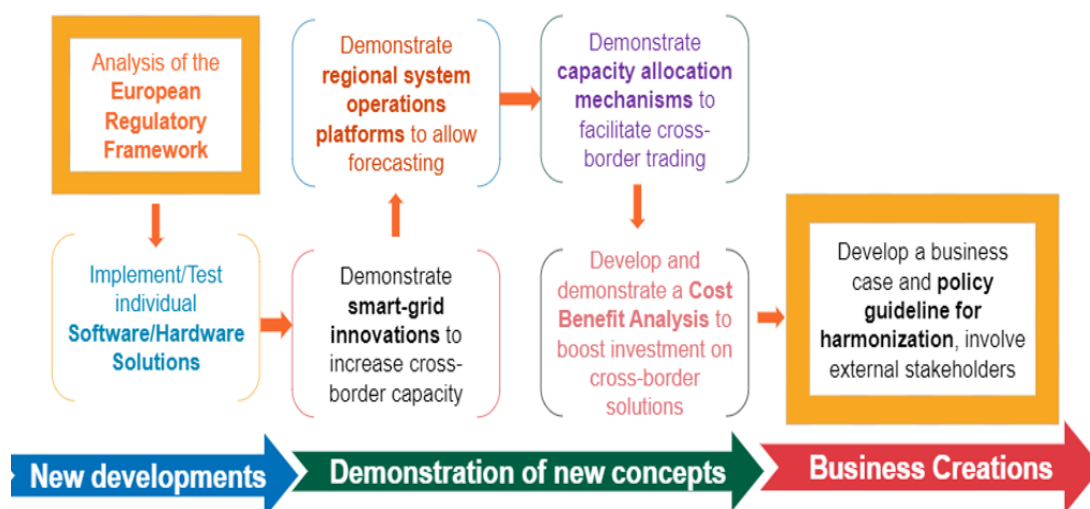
Analysis of the European Regulatory Framework

Implement/Test individual Software/Hardware Solutions

Demonstrate regional system operations platforms to allow forecasting

Demonstrate smart-grid innovations to increase cross-border capacity

Demonstrate capacity allocation mechanisms to facilitate cross-border trading

Develop and demonstrate a Cost Benefit Analysis to boost investment on cross-border solutions

Develop a business case and policy guideline for harmonization, involve external stakeholders

New developments

Demonstration of new concepts

Business Creations